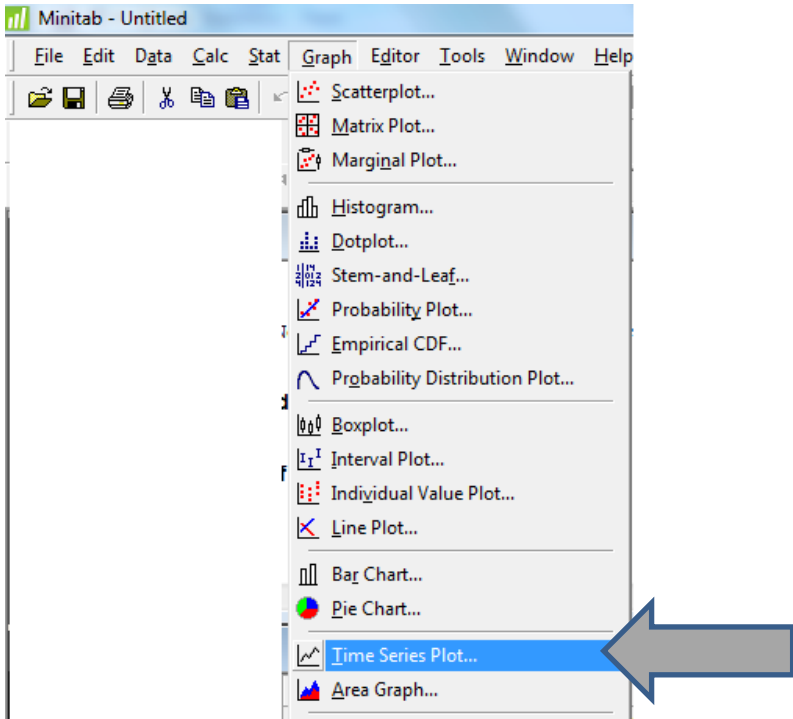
Minitab - Untitled

File Edit Data Calc Stat Graph Editor Tools Window Help

Scatterplot...
Matrix Plot...
Marginal Plot...

Histogram...
Dotplot...
Stem-and-Leaf...
Probability Plot...
Empirical CDF...
Probability Distribution Plot...

Boxplot...
Interval Plot...
Individual Value Plot...
Line Plot...

Bar Chart...
Pie Chart...

Time Series Plot...
Area Graph...